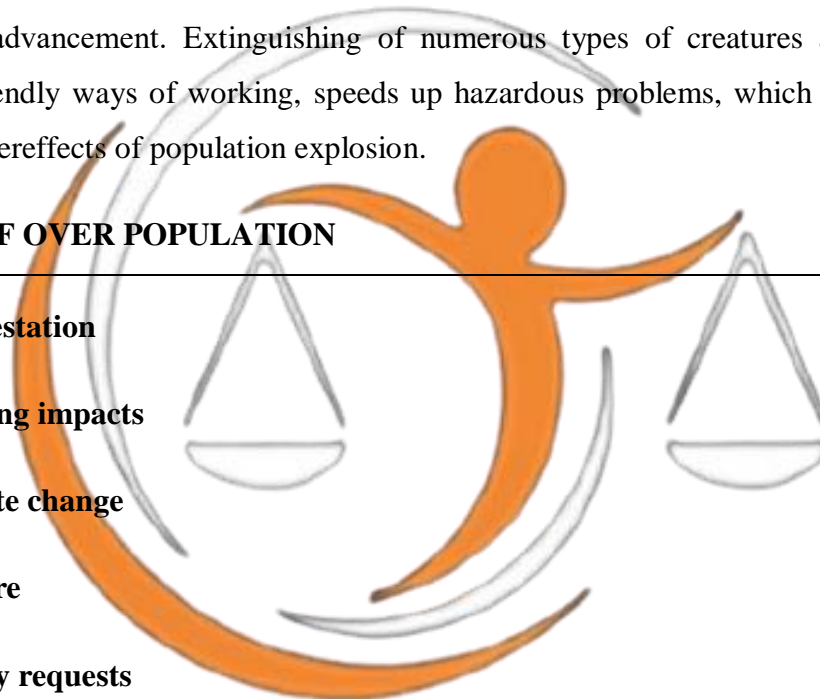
advancement. Extinguishing of numerous types of creatures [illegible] endly ways of working, speeds up hazardous problems, which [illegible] ereffects of population explosion.

F OVER POPULATION

estation

ng impacts

te change

re

y requests